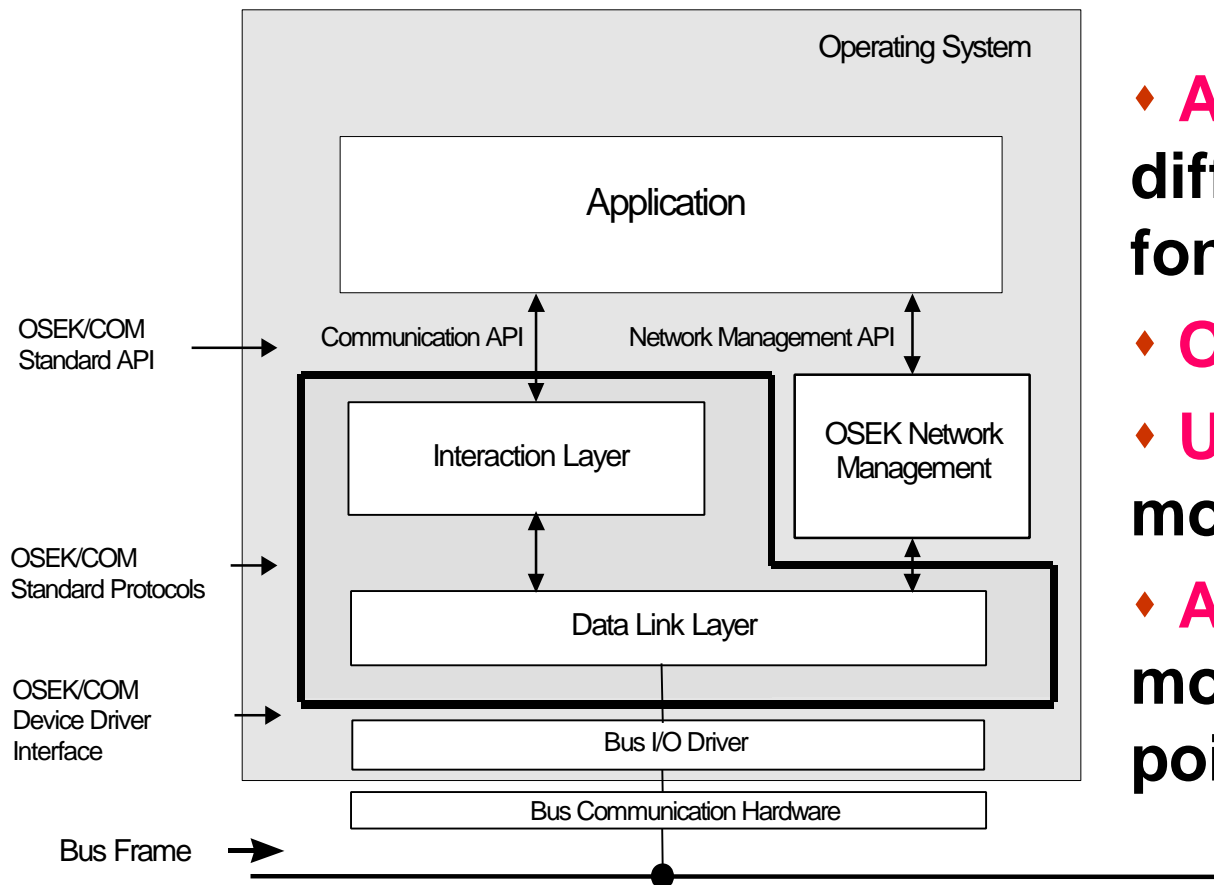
Operating System

Application

OSEK/COM Standard API

Communication API

Network Management API

Interaction Layer

OSEK Network Management

OSEK/COM Standard Protocols

Data Link Layer

OSEK/COM Device Driver Interface

Bus I/O Driver

Bus Communication Hardware

Bus Frame

♦ A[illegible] dif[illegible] for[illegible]

♦ C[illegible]

♦ U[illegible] mo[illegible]

♦ A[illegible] mo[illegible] poi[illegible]